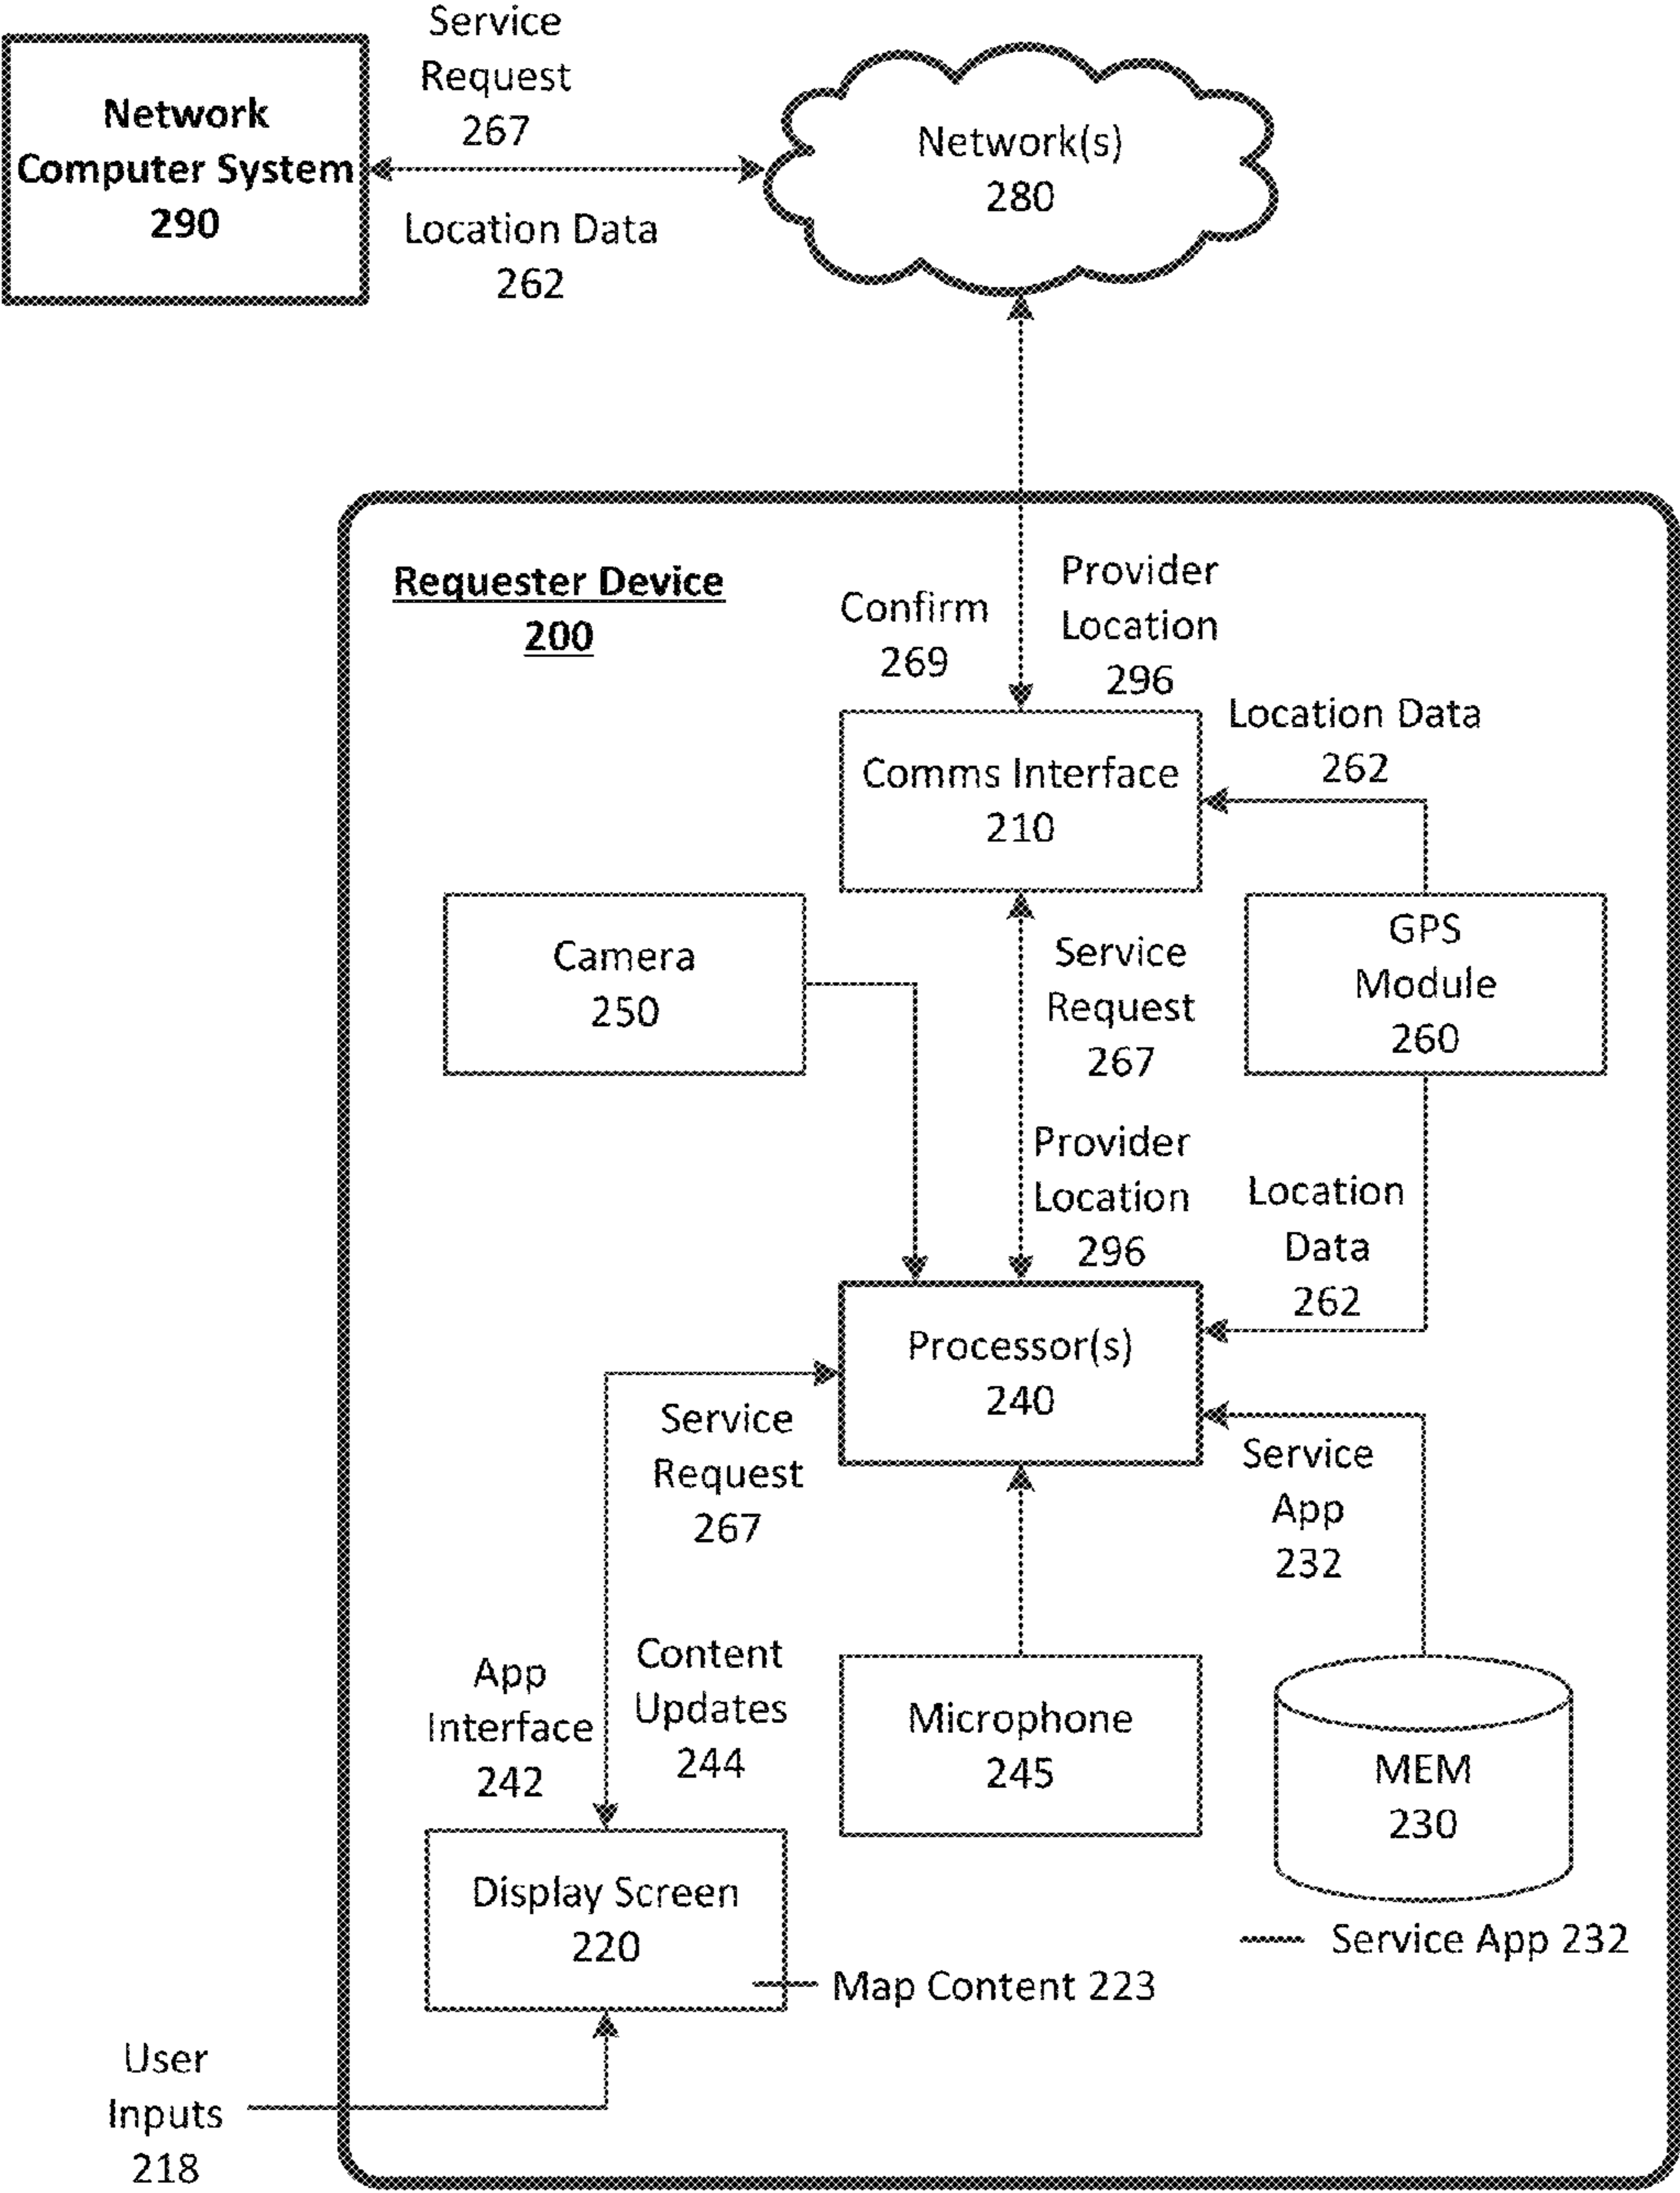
Network Computer System 290

Service Request 267

Location Data 262

Network(s) 280

Requester Device 200

Confirm 269

Provider Location 296

Location Data 262

Comms Interface 210

Camera 250

Service Request 267

GPS Module 260

Provider Location 296

Location Data 262

Processor(s) 240

Service Request 267

Service App 232

App Interface 242

Content Updates 244

Microphone 245

MEM 230

Display Screen 220

Service App 232

Map Content 223

User Inputs 218